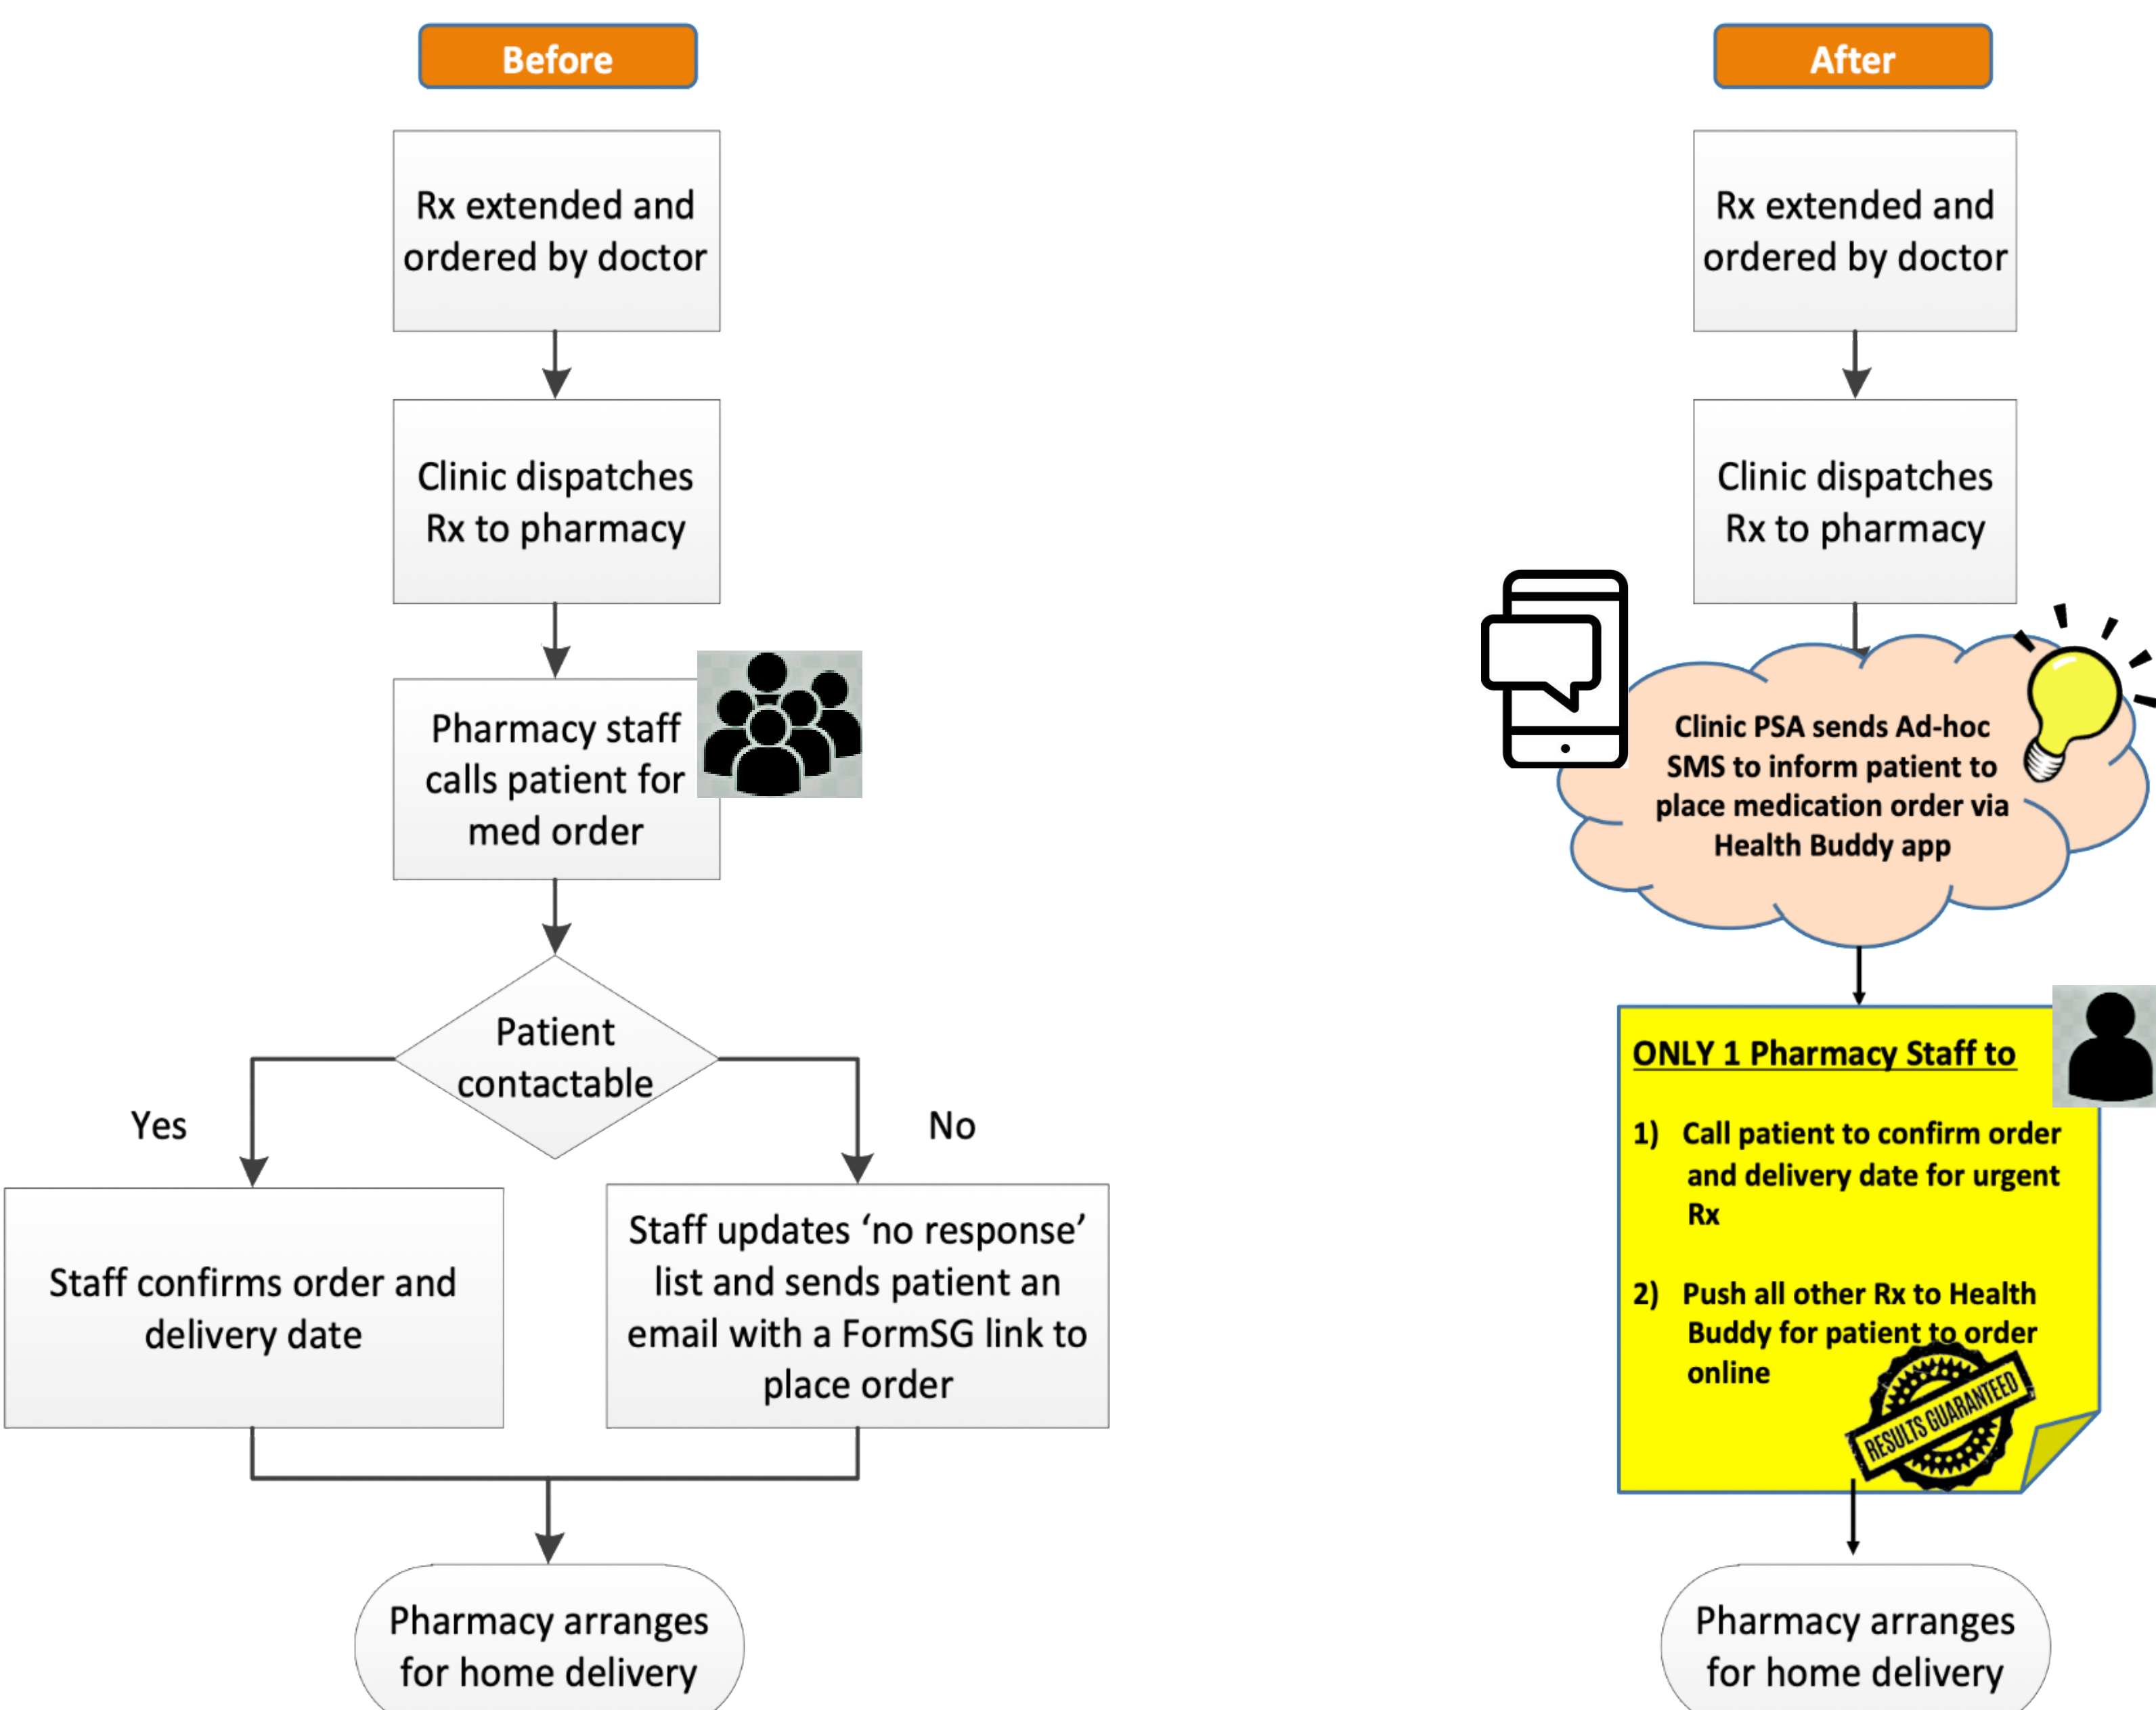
Before

Rx extended and ordered by doctor

Clinic dispatches Rx to pharmacy

Pharmacy staff calls patient for med order

Patient contactable

Yes

No

Staff confirms order and delivery date

Staff updates 'no response' list and sends patient an email with a FormSG link to place order

Pharmacy arranges for home delivery

After

Rx extended and ordered by doctor

Clinic dispatches Rx to pharmacy

Clinic PSA sends Ad-hoc SMS to inform patient to place medication order via Health Buddy app

ONLY 1 Pharmacy Staff to

1) Call patient to confirm order and delivery date for urgent Rx

2) Push all other Rx to Health Buddy for patient to order online

RESULTS GUARANTEED

Pharmacy arranges for home delivery